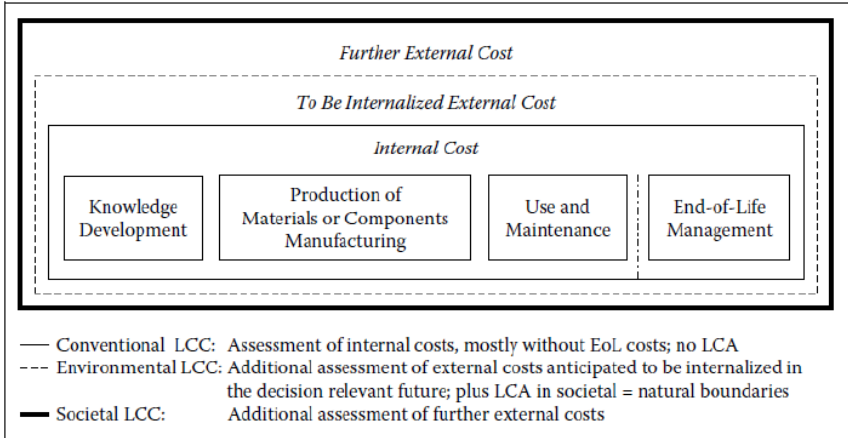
Further External Cost

To Be Internalized External Cost

Internal Cost

Knowledge Development

Production of Materials or Components Manufacturing

Use and Maintenance

End-of-Life Management

— Conventional LCC: Assessment of internal costs, mostly without EoL costs; no LCA

- - - Environmental LCC: Additional assessment of external costs anticipated to be internalized in the decision relevant future; plus LCA in societal = natural boundaries

— Societal LCC: Additional assessment of further external costs